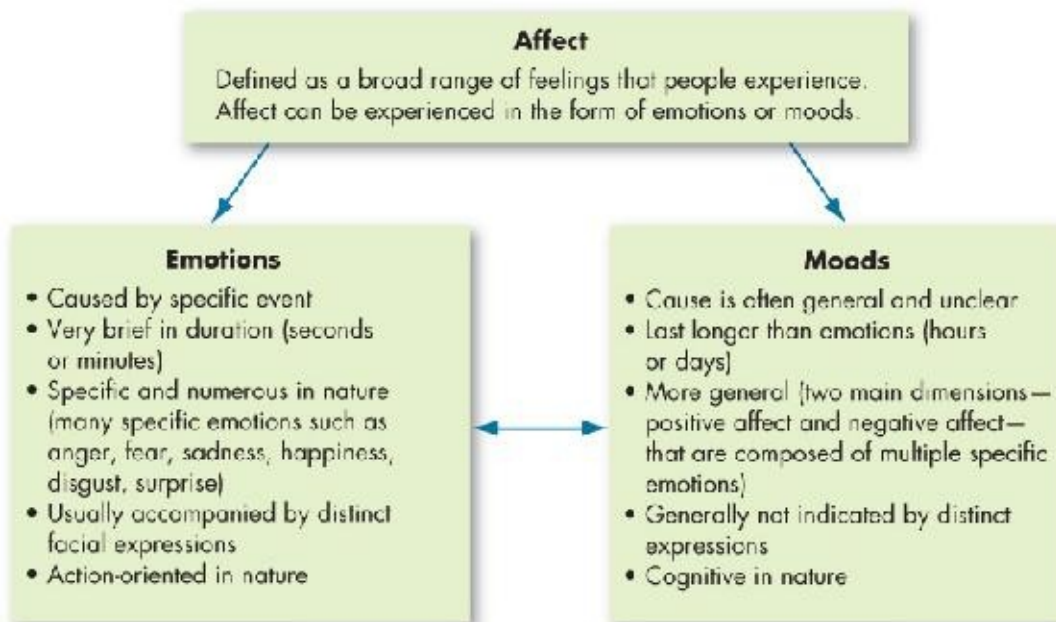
Affect

Defined as a broad range of feelings that people experience. Affect can be experienced in the form of emotions or moods.

Emotions

• Caused by specific event
• Very brief in duration (seconds or minutes)
• Specific and numerous in nature (many specific emotions such as anger, fear, sadness, happiness, disgust, surprise)
• Usually accompanied by distinct facial expressions
• Action-oriented in nature

Moods

• Cause is often general and unclear
• Last longer than emotions (hours or days)
• More general (two main dimensions—positive affect and negative affect—that are composed of multiple specific emotions)
• Generally not indicated by distinct expressions
• Cognitive in nature